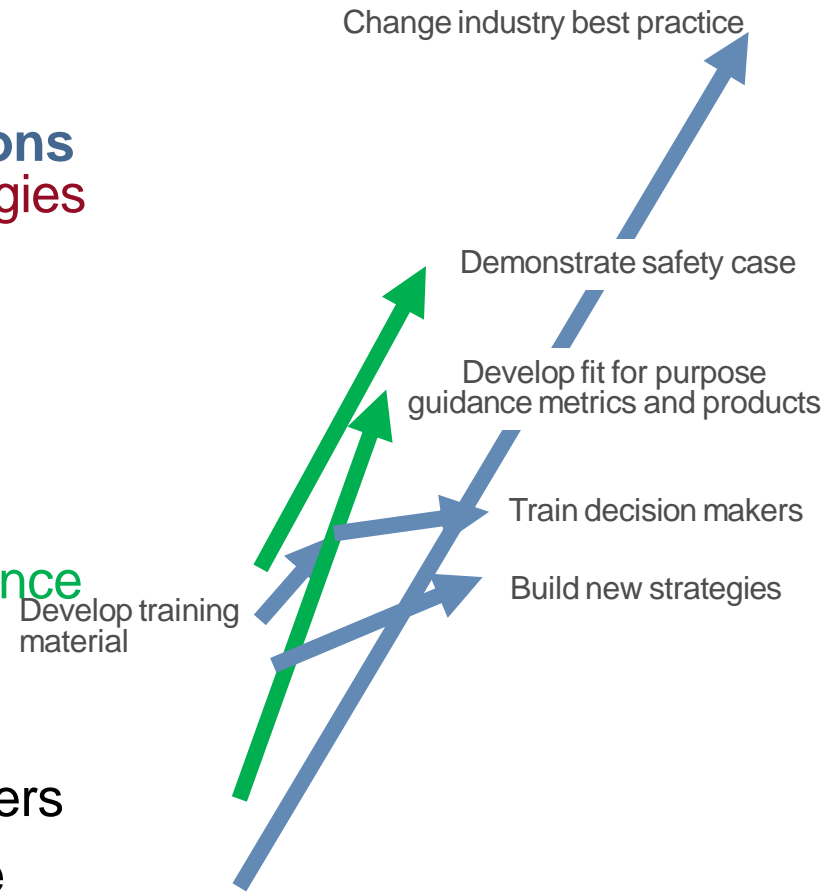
Change industry best practice

ons
gies

Demonstrate safety case

Develop fit for purpose guidance metrics and products

Train decision makers

nce
Develop training material

Build new strategies

ers
e